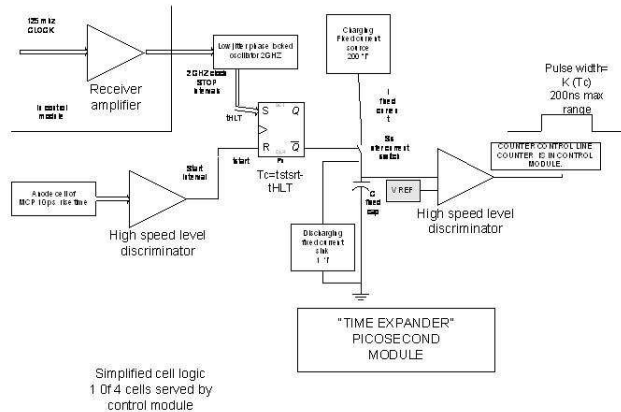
125 mHz CLOCK

In control module

Receiver amplifier

Low jitter phase locked oscillator 2GHZ

2GHZ clock STOP intervals

tHLT

S Q
R $\overline{Q}$

tstart

Start interval

Tc=tstsrt-tHLT

Anode cell of MCP 10ps. rise time

High speed level discriminator

Charging fixed current source 200 °F

I fixed current t

Sw interconnect switch

C fixed cap

V REF

Discharging fixed current sink 1 °F

High speed level discriminator

Pulse width= K (Tc) 200ns max range

COUNTER CONTROL LINE COUNTER IS IN CONTROL MODULE.

"TIME EXPANDER" PICOSECOND MODULE

Simplified cell logic 1 0f 4 cells served by control module